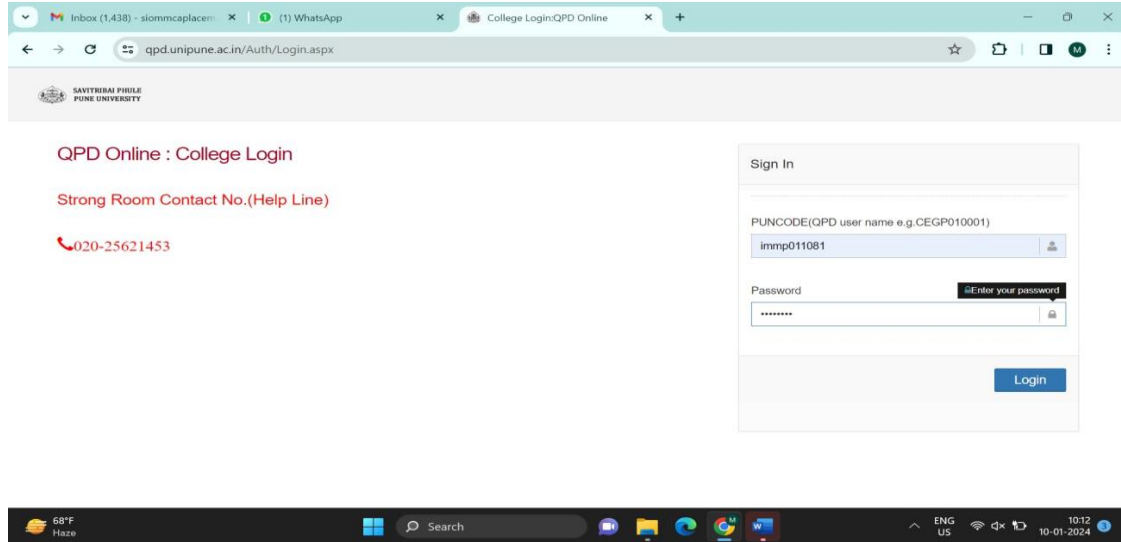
Inbox (1,438) - siommcaplacem ×
(1) WhatsApp ×
College Login:QPD Online ×
+

qpd.unipune.ac.in/Auth/Login.aspx

M

SAVITRIBAI PHULE
PUNE UNIVERSITY

QPD Online : College Login

Strong Room Contact No.(Help Line)

020-25621453

Sign In

PUNCODE(QPD user name e.g.CEGP010001)

immp011081

Password

Enter your password

••••••••

Login

68°F
Haze

Search

ENG
US

10:12
10-01-2024